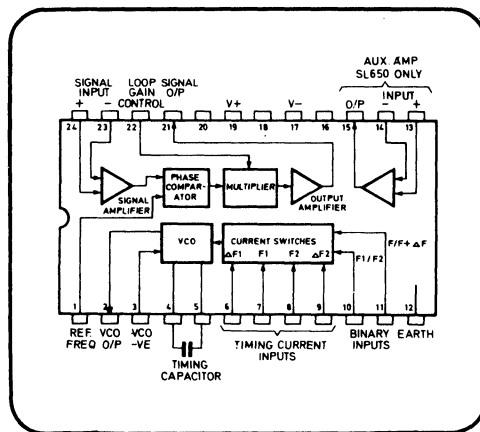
SIGNAL INPUT + −

LOOP GAIN CONTROL

SIGNAL O/P

V+

V−

AUX AMP SL650 ONLY

O/P

INPUT − +

24 23 22 21 20 19 18 17 16 15 14 13

SIGNAL AMPLIFIER

PHASE COMPARATOR

MULTIPLIER

OUTPUT AMPLIFIER

VCO

CURRENT SWITCHES

ΔF1 F1 F2 ΔF2

F1 / F2

F/F+ΔF

1 2 3 4 5 6 7 8 9 10 11 12

REF FREQ

VCO O/P

VCO −VE

TIMING CAPACITOR

TIMING CURRENT INPUTS

BINARY INPUTS

EARTH